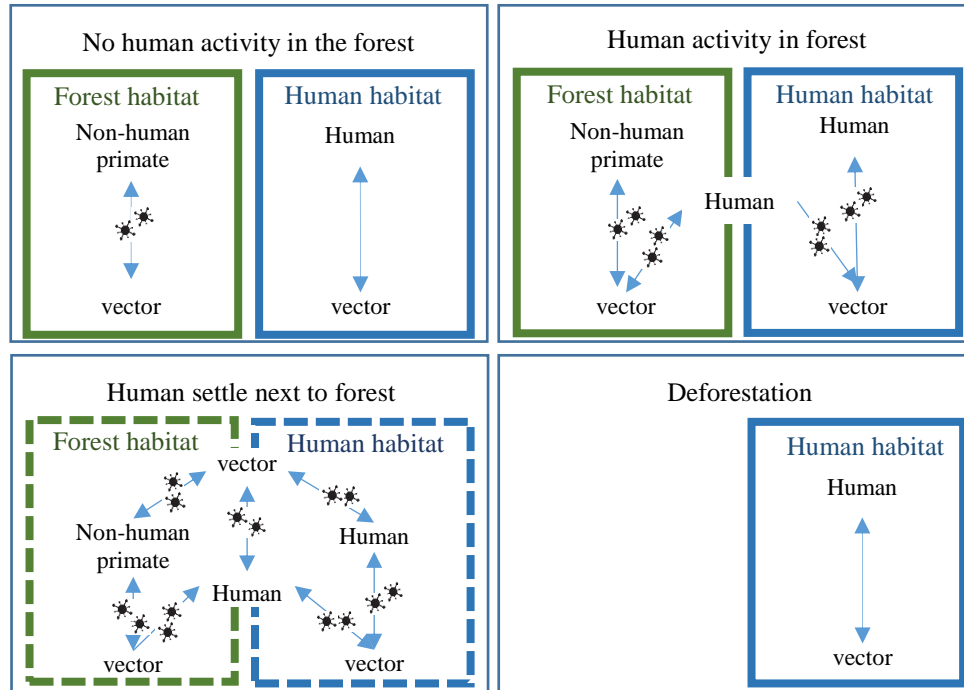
No human activity in the forest

Forest habitat
Non-human primate
vector

Human habitat
Human
vector

Human activity in forest

Forest habitat
Non-human primate
vector

Human

Human habitat
Human
vector

Human settle next to forest

Forest habitat
Human habitat
vector
Non-human primate
Human
Human
vector
vector

Deforestation

Human habitat
Human
vector